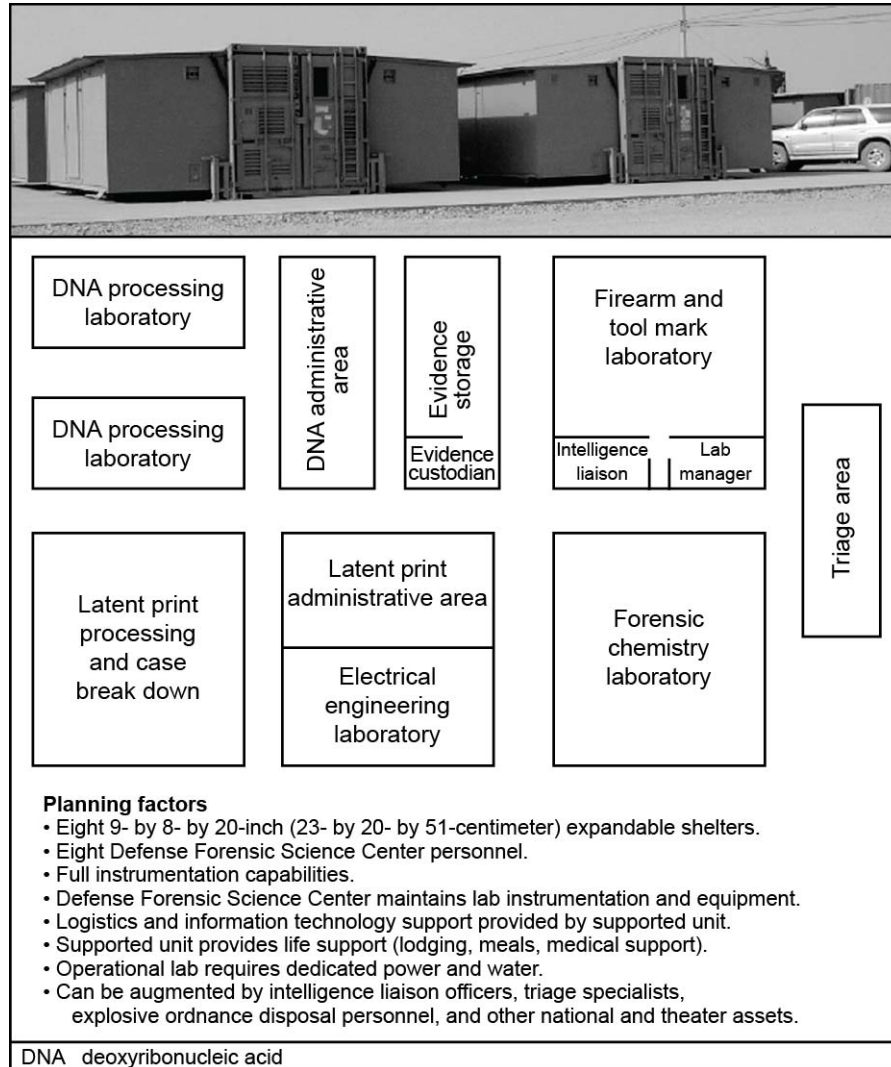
DNA processing laboratory

DNA processing laboratory

DNA administrative area

Evidence storage

Evidence custodian

Firearm and tool mark laboratory

Intelligence liaison

Lab manager

Triage area

Latent print processing and case break down

Latent print administrative area

Electrical engineering laboratory

Forensic chemistry laboratory

**Planning factors**
• Eight 9- by 8- by 20-inch (23- by 20- by 51-centimeter) expandable shelters.
• Eight Defense Forensic Science Center personnel.
• Full instrumentation capabilities.
• Defense Forensic Science Center maintains lab instrumentation and equipment.
• Logistics and information technology support provided by supported unit.
• Supported unit provides life support (lodging, meals, medical support).
• Operational lab requires dedicated power and water.
• Can be augmented by intelligence liaison officers, triage specialists, explosive ordnance disposal personnel, and other national and theater assets.

DNA deoxyribonucleic acid